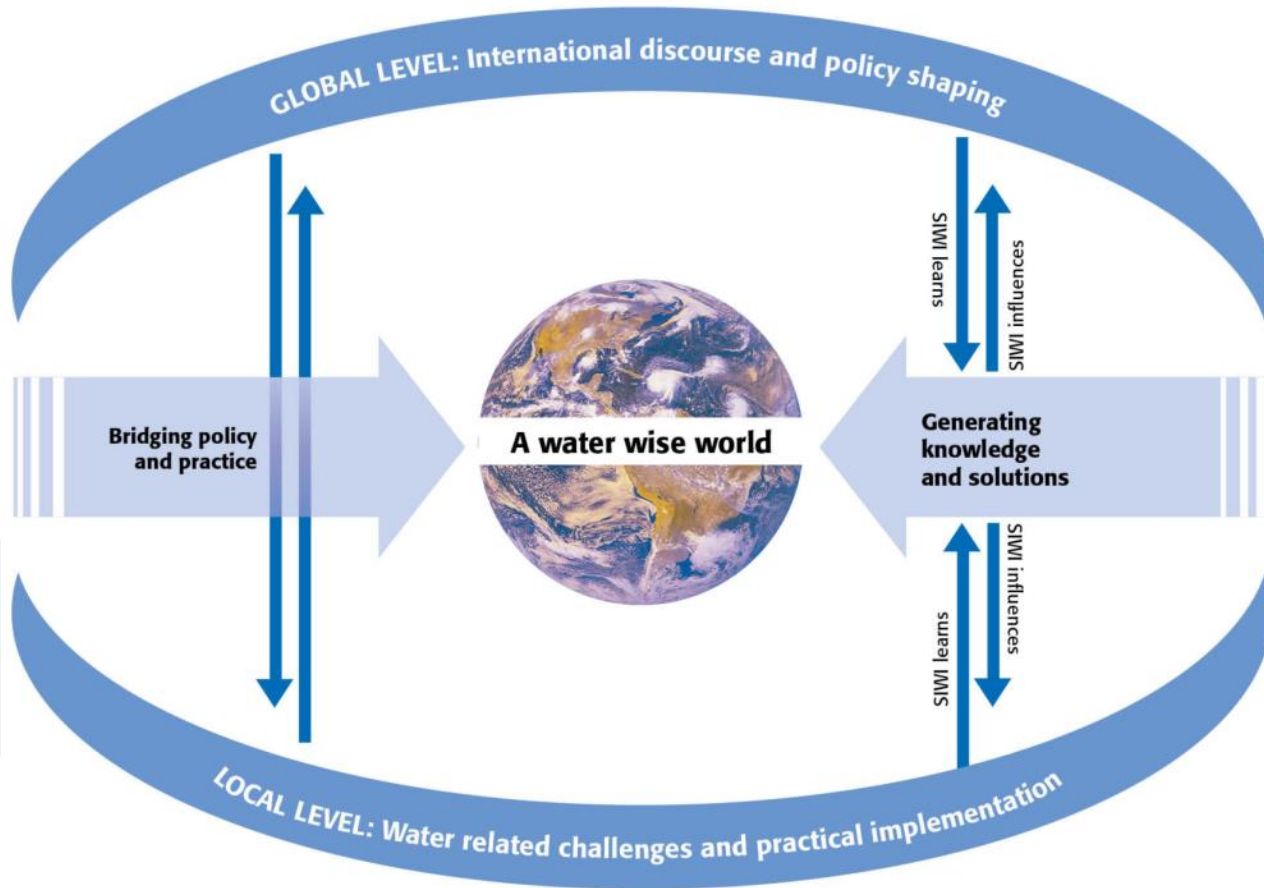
GLOBAL LEVEL: International discourse and policy shaping

Bridging policy and practice

A water wise world

SIWI learns

SIWI influences

Generating knowledge and solutions

SIWI influences

SIWI learns

LOCAL LEVEL: Water related challenges and practical implementation